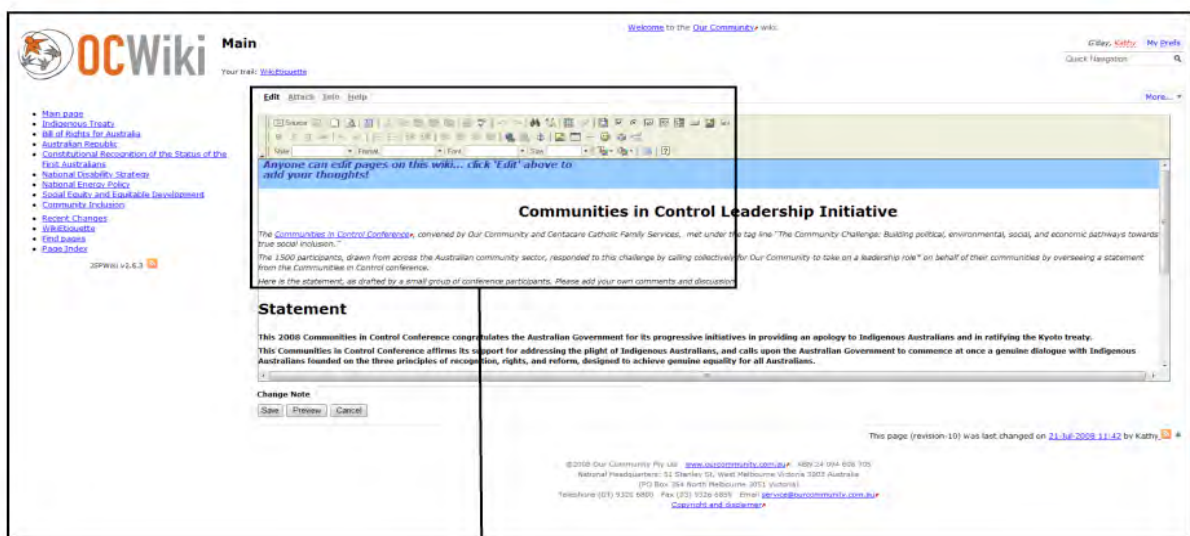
OCWiki

Main

Your trail: WikiEtiquette

Welcome to the Our Community wiki.

G'day, Kathy My Prefs

Quick Navigation

More...

- Main page
- Indigenous Treaty
- Bill of Rights for Australia
- Australian Republic
- Constitutional Recognition of the Status of the First Australians
- National Disability Strategy
- National Energy Policy
- Social Equity and Equitable Development
- Community Inclusion

- Recent Changes
- WikiEtiquette
- Find pages
- Page Index

JSPWiki v2.6.3

Edit Attach Info Help

Source

Style Format Font Size

Anyone can edit pages on this wiki... click 'Edit' above to add your thoughts!

Communities in Control Leadership Initiative

The Communities in Control Conference, convened by Our Community and Centacare Catholic Family Services, met under the tag line "The Community Challenge: Building political, environmental, social, and economic pathways towards true social inclusion."

The 1500 participants, drawn from across the Australian community sector, responded to this challenge by calling collectively for Our Community to take on a leadership role" on behalf of their communities by overseeing a statement from the Communities in Control conference.

Here is the statement, as drafted by a small group of conference participants. Please add your own comments and discussion.

Statement

This 2008 Communities in Control Conference congratulates the Australian Government for its progressive initiatives in providing an apology to Indigenous Australians and in ratifying the Kyoto treaty.

This Communities in Control Conference affirms its support for addressing the plight of Indigenous Australians, and calls upon the Australian Government to commence at once a genuine dialogue with Indigenous Australians founded on the three principles of recognition, rights, and reform, designed to achieve genuine equality for all Australians.

Change Note

Save Preview Cancel

This page (revision-10) was last changed on 21-Jul-2008 11:42 by Kathy

©2008 Our Community Pty Ltd www.ourcommunity.com.au ABN 24 094 608 705
National Headquarters: 51 Stanley St, West Melbourne Victoria 3003 Australia
(PO Box 354 North Melbourne 3051 Victoria)
Telephone (03) 9320 6800 Fax (03) 9326 6859 Email service@ourcommunity.com.au
Copyright and disclaimer